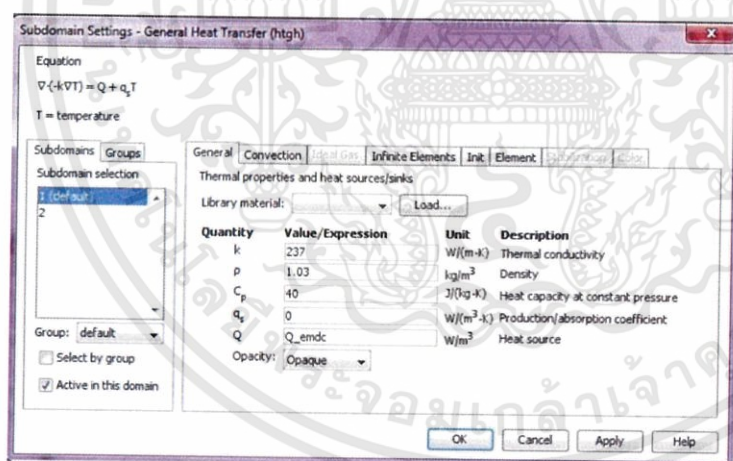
Subdomain Settings - General Heat Transfer (htgh)

Equation

$\nabla\cdot(-k\nabla T) = Q + q_s T$

T = temperature

Subdomains | Groups

Subdomain selection

1 (default)
2

Group: default

Select by group

Active in this domain

General | Convection | Ideal Gas | Infinite Elements | Init | Element | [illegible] | Color

Thermal properties and heat sources/sinks

Library material: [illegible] Load...

| Quantity | Value/Expression | Unit | Description |
|---|---|---|---|
| k | 237 | W/(m·K) | Thermal conductivity |
| ρ | 1.03 | kg/m$^3$ | Density |
| $C_p$ | 40 | J/(kg·K) | Heat capacity at constant pressure |
| $q_s$ | 0 | W/(m$^3$·K) | Production/absorption coefficient |
| Q | Q_emdc | W/m$^3$ | Heat source |

Opacity: Opaque

OK | Cancel | Apply | Help